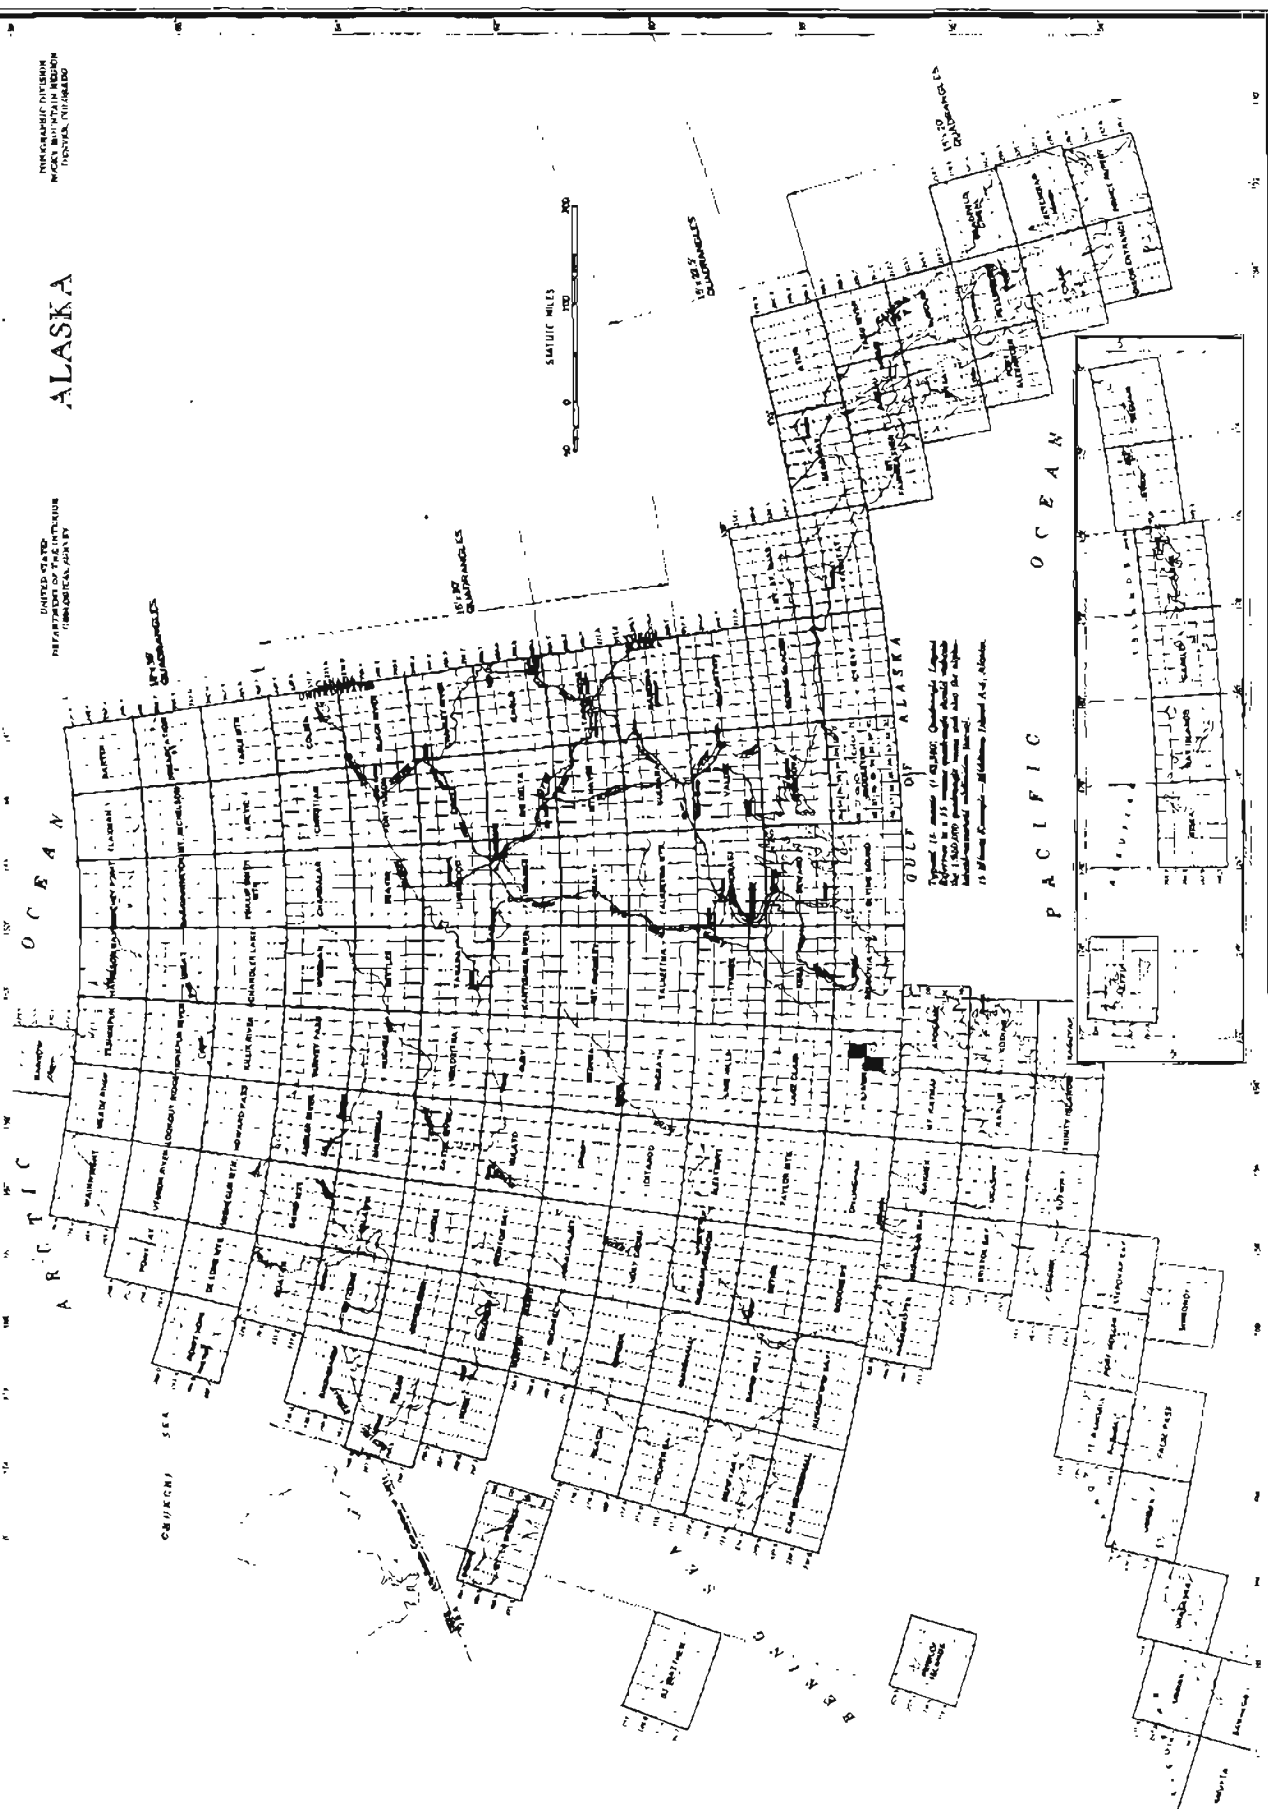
ALASKA

UNITED STATES
DEPARTMENT OF THE INTERIOR
GEOLOGICAL SURVEY

TOPOGRAPHIC DIVISION
ROCKY MOUNTAIN REGION
DENVER, COLORADO

STATUTE MILES
50 0 100 200

1° x 3° QUADRANGLES

15' x 22.5' QUADRANGLES

15' x 30' QUADRANGLES

1° x 2° QUADRANGLES

ARCTIC OCEAN

CHUKCHI SEA

BERING SEA

GULF OF ALASKA

PACIFIC OCEAN

BARTER I.
FLAXMAN I.
BEECHEY POINT
HARRISON BAY
TESHEKPUK
BARROW
MEADE RIVER
WAINWRIGHT
POINT LAY
POINT HOPE
DE LONG MTS.
MT. MICHELSON
SAGAVANIRKTOK
UMIAT
IKPIKPUK RIVER
LOOKOUT RIDGE
UTUKOK RIVER
TABLE MTN.
ARCTIC
PHILIP SMITH MTS.
CHANDLER LAKE
KILLIK RIVER
HOWARD PASS
MISHEGUK MTN.
NOATAK
COLEEN
CHRISTIAN
CHANDALAR
WISEMAN
SURVEY PASS
AMBLER RIVER
BAIRD MTS.
BLACK RIVER
FORT YUKON
BEAVER
BETTLES
HUGHES
SHUNGNAK
SELAWIK
KOTZEBUE
CHARLEY RIVER
CIRCLE
LIVENGOOD
TANANA
MELOZITNA
KATEEL RIVER
CANDLE
BIG DELTA
FAIRBANKS
KANTISHNA RIVER
RUBY
NULATO
NORTON BAY
EAGLE
MT. HAYES
HEALY
MT. McKINLEY
MEDFRA
OPHIR
UNALAKLEET
NORTON SOUND
NABESNA
GULKANA
TALKEETNA MTS.
TALKEETNA
LIME HILLS
IDITAROD
HOLY CROSS
KWIGUK
ST. MICHAEL
MCCARTHY
VALDEZ
ANCHORAGE
TYONEK
LAKE CLARK
SLEETMUTE
RUSSIAN MISSION
MARSHALL
BLACK
CORDOVA
SEWARD
KENAI
ILIAMNA
TAYLOR MTS.
BETHEL
BAIRD INLET
HOOPER BAY
BERING GLACIER
ICY BAY
SELDOVIA
IGIAK
DILLINGHAM
GOODNEWS
KUSKOKWIM BAY
NUNIVAK I.
CAPE MENDENHALL
AFOGNAK
MT. KATMAI
NAKNEK
NUSHAGAK BAY
KODIAK
KARLUK
UGASHIK
BRISTOL BAY
TRINITY ISLANDS
SUTWIK
CHIGNIK
PORT MOLLER
STEPOVAK BAY
SIMEONOF
COLD BAY
FALSE PASS
UNIMAK
ST. LAWRENCE
ST. MATTHEW
PRIBILOF ISLANDS
UNALASKA
UMNAK
SAMALGA
YAKUTAT
MT. ST. ELIAS
SKAGWAY
ATLIN
JUNEAU
TAKU RIVER
SUMDUM
PETERSBURG
BRADFIELD CANAL
KETCHIKAN
PRINCE RUPERT
CRAIG
DIXON ENTRANCE
SITKA
MT. FAIRWEATHER
ALEUTIAN ISLANDS
RAT ISLANDS
KISKA
ATTU

Typical 1:63,360 Quadrangle Legend. Reference to 1:25 ... quadrangle should indicate the 1:250,000 quadrangle name and also the alphanumerical quadrangle literal.
15 Minute Example—Kiliimon, Island A-4, Alaska.